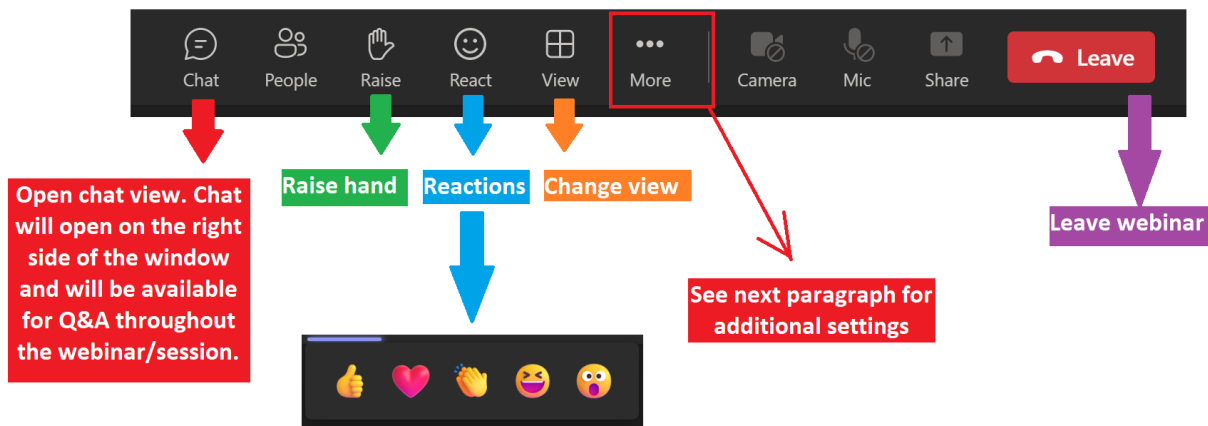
Chat People Raise React View More Camera Mic Share Leave

Open chat view. Chat will open on the right side of the window and will be available for Q&A throughout the webinar/session.

Raise hand

Reactions

Change view

See next paragraph for additional settings

Leave webinar